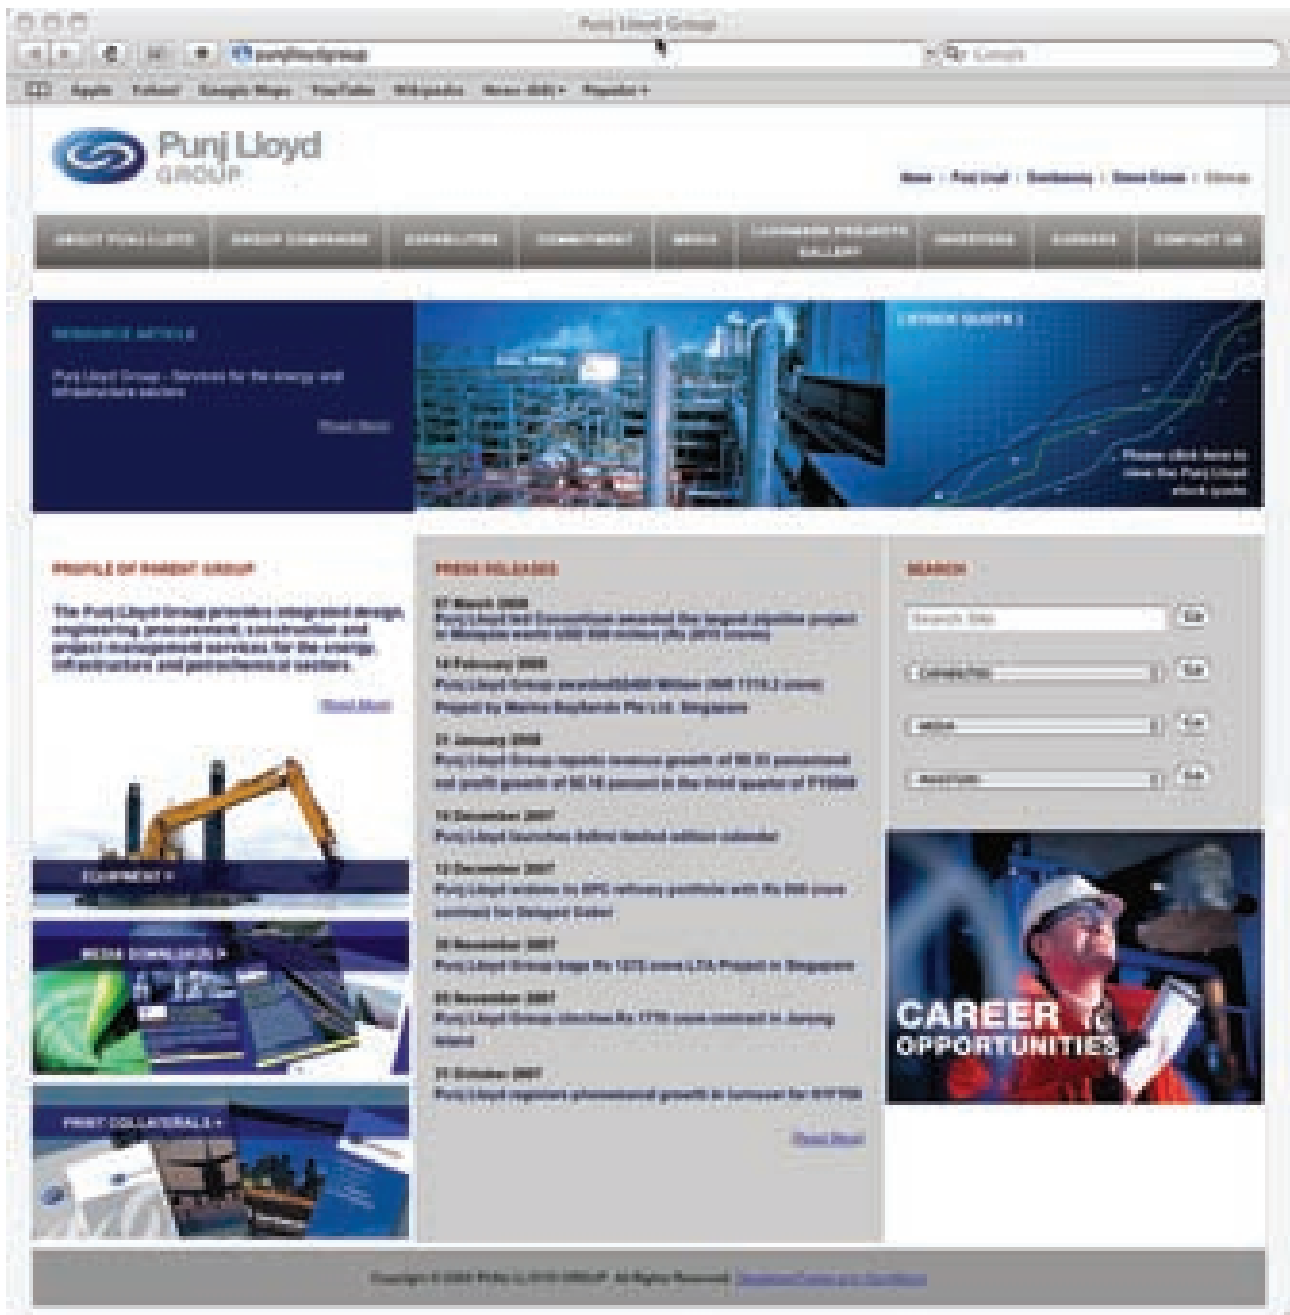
Punj Lloyd Group

punjlloydgroup

Google

Apple Yahoo! Google Maps YouTube Wikipedia News (68) Popular

Punj Lloyd
GROUP

Home | Punj Lloyd | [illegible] | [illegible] | Sitemap

ABOUT PUNJ LLOYD | GROUP COMPANIES | CAPABILITIES | COMMITMENT | MEDIA | LANDMARK PROJECTS GALLERY | INVESTORS | CAREERS | CONTACT US

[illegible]

Punj Lloyd Group - Services for the energy and infrastructure sectors

Read More

STOCK QUOTE

Please click here to view the Punj Lloyd stock quote

PROFILE OF PARENT GROUP

The Punj Lloyd Group provides integrated design, engineering, procurement, construction and project management services for the energy, infrastructure and petrochemical sectors.

Read More

EQUIPMENT

MEDIA DOWNLOADS

PRINT COLLATERALS

PRESS RELEASES

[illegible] March 2008
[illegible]

14 February 2008
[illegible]

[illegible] January 2008
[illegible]

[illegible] December 2007
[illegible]

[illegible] December 2007
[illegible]

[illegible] November 2007
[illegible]

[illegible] November 2007
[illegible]

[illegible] October 2007
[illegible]

Read More

SEARCH

Search Site

Go

Go

Go

Go

CAREER OPPORTUNITIES

Copyright © 2008 PUNJ LLOYD GROUP. All Rights Reserved. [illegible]